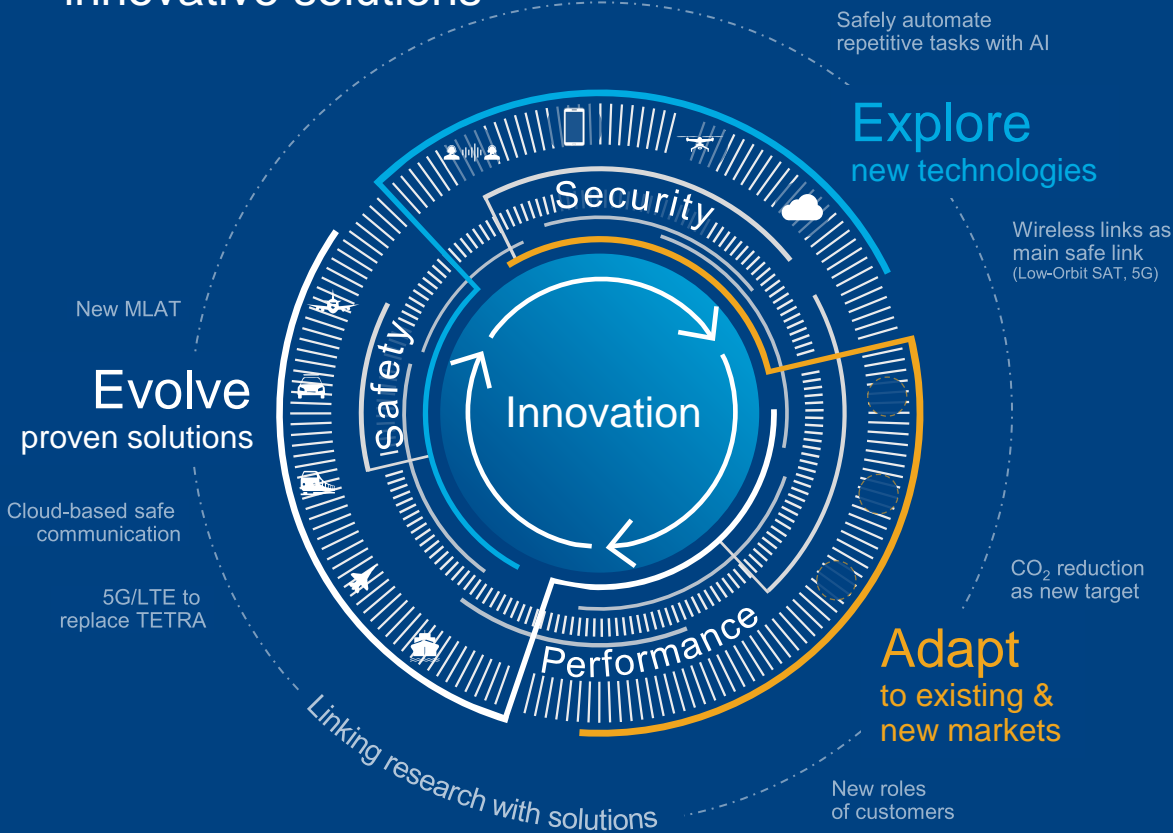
Innovative solutions

Safely automate repetitive tasks with AI

Explore new technologies

Wireless links as main safe link (Low-Orbit SAT, 5G)

New MLAT

Evolve proven solutions

Security

Safety

Innovation

Performance

Cloud-based safe communication

5G/LTE to replace TETRA

$CO_2$ reduction as new target

Adapt to existing & new markets

Linking research with solutions

New roles of customers